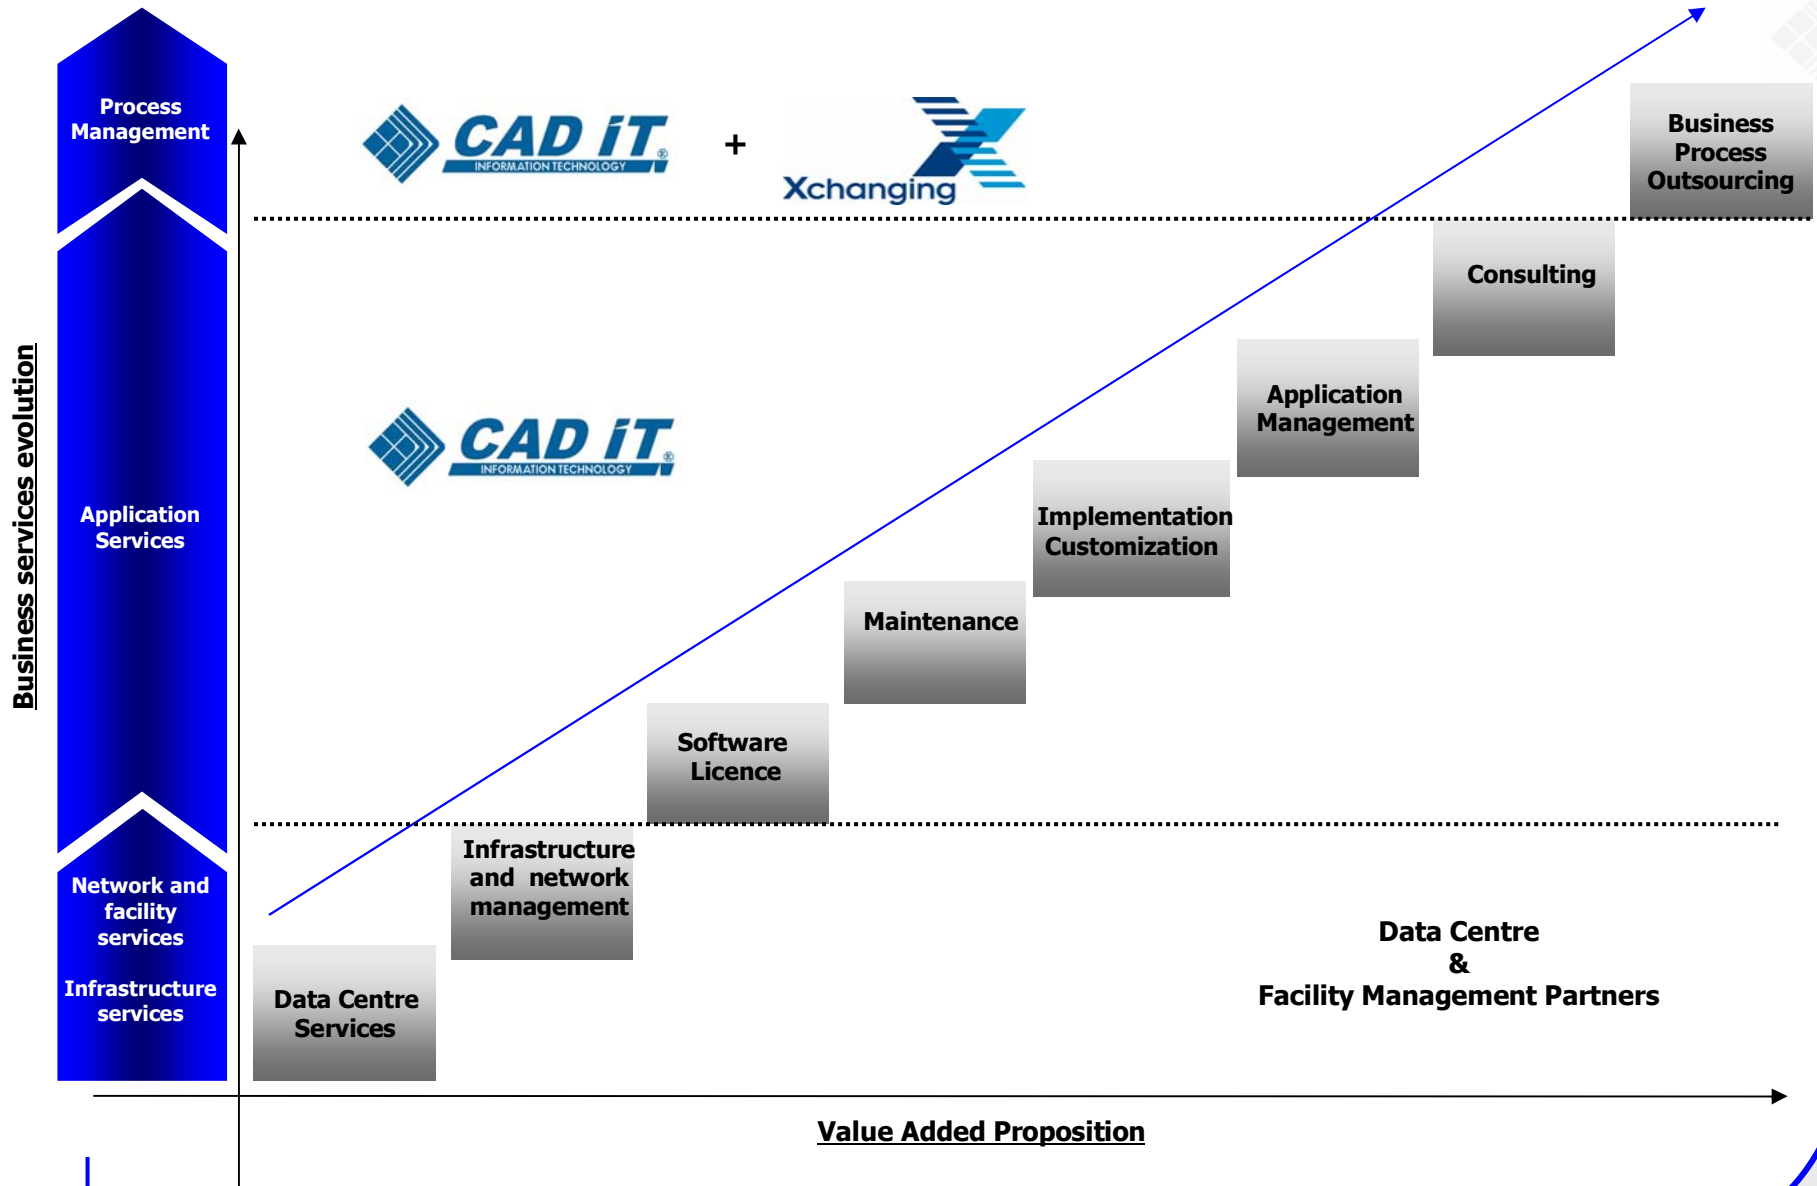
Business services evolution

Process Management

Application Services

Network and facility services

Infrastructure services

CAD iT INFORMATION TECHNOLOGY + Xchanging

CAD iT INFORMATION TECHNOLOGY

Business Process Outsourcing

Consulting

Application Management

Implementation Customization

Maintenance

Software Licence

Infrastructure and network management

Data Centre Services

Data Centre
&
Facility Management Partners

Value Added Proposition